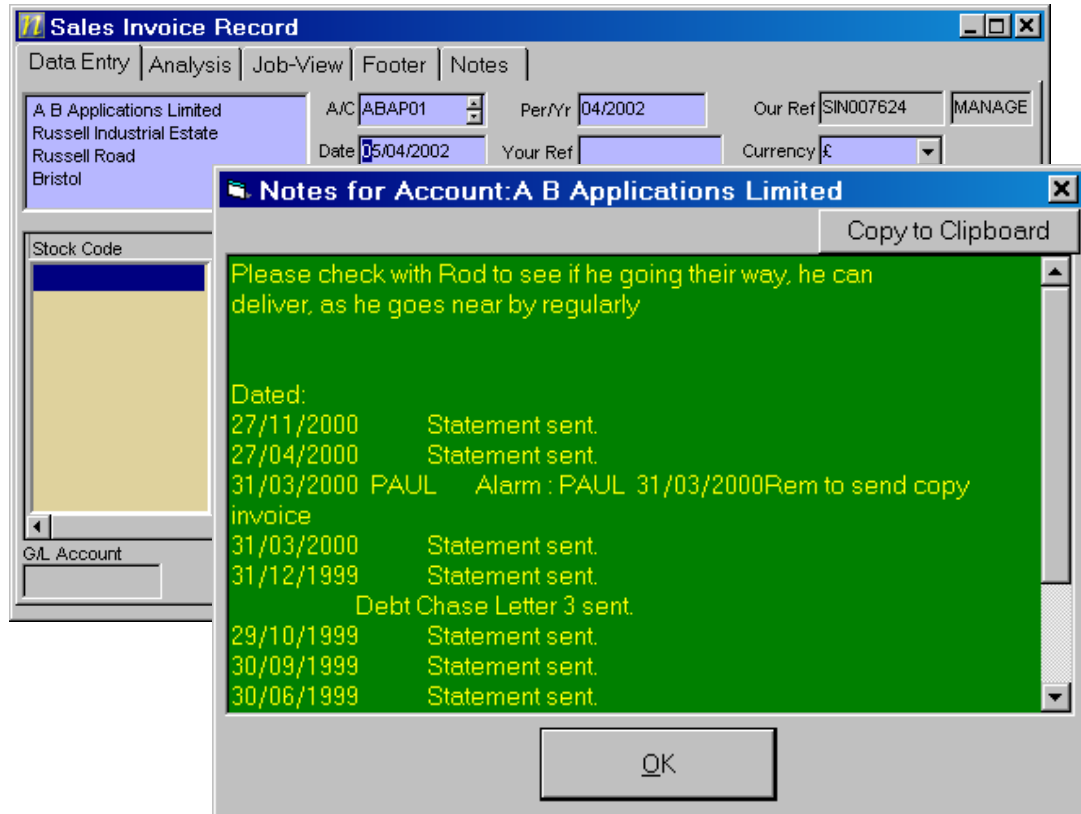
Sales Invoice Record

Data Entry | Analysis | Job-View | Footer | Notes

A B Applications Limited
Russell Industrial Estate
Russell Road
Bristol

A/C ABAP01
Per/Yr 04/2002
Our Ref SIN007624
MANAGE
Date 05/04/2002
Your Ref
Currency £

Stock Code

G/L Account

Notes for Account:A B Applications Limited

Copy to Clipboard

Please check with Rod to see if he going their way, he can deliver, as he goes near by regularly

Dated:
27/11/2000 Statement sent.
27/04/2000 Statement sent.
31/03/2000 PAUL Alarm : PAUL 31/03/2000Rem to send copy invoice
31/03/2000 Statement sent.
31/12/1999 Statement sent.
Debt Chase Letter 3 sent.
29/10/1999 Statement sent.
30/09/1999 Statement sent.
30/06/1999 Statement sent.

OK